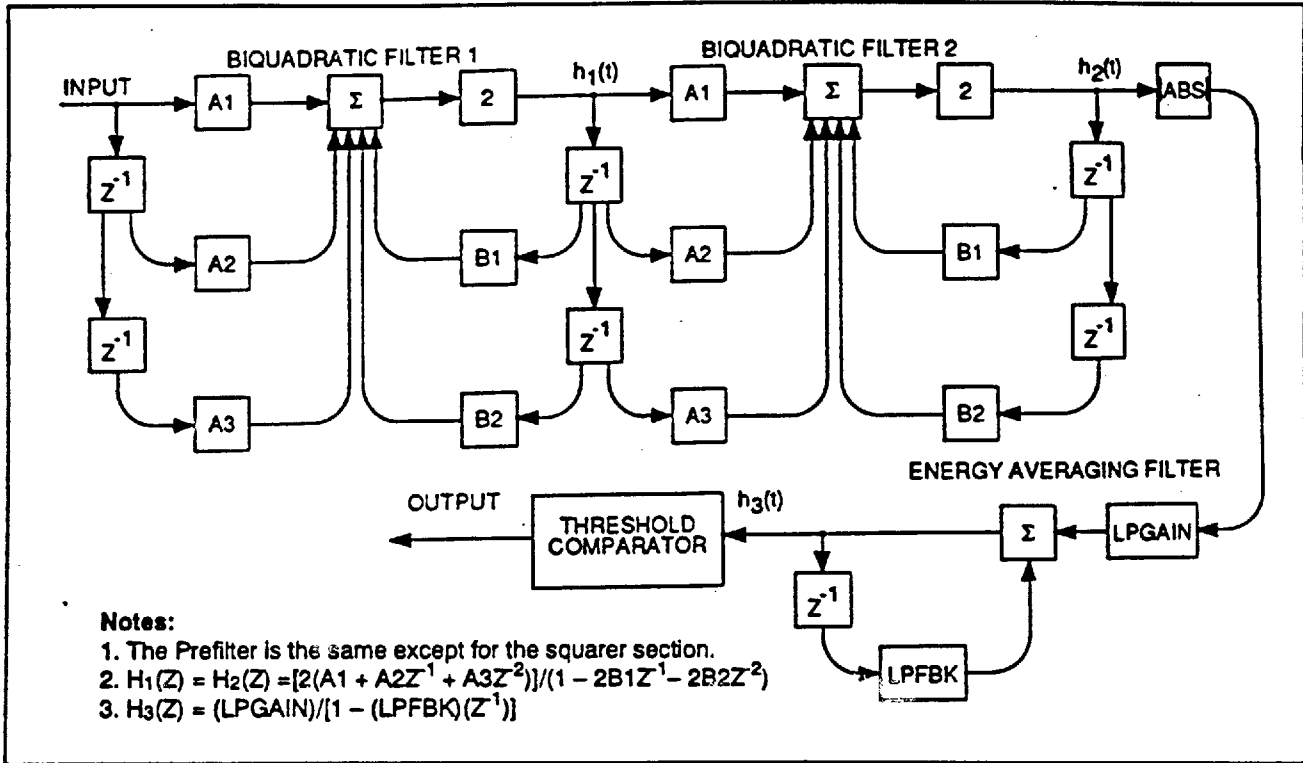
BIQUADRATIC FILTER 1

INPUT

A1

Σ

2

$h_1(t)$

BIQUADRATIC FILTER 2

A1

Σ

2

$h_2(t)$

ABS

$Z^{-1}$

A2

$Z^{-1}$

A3

B1

$Z^{-1}$

A2

$Z^{-1}$

B2

A3

B1

$Z^{-1}$

$Z^{-1}$

B2

ENERGY AVERAGING FILTER

OUTPUT

THRESHOLD COMPARATOR

$h_3(t)$

Σ

LPGAIN

$Z^{-1}$

LPFBK

Notes:
1. The Prefilter is the same except for the squarer section.
2. $H_1(Z) = H_2(Z) = [2(A1 + A2Z^{-1} + A3Z^{-2})]/(1 - 2B1Z^{-1} - 2B2Z^{-2})$
3. $H_3(Z) = (LPGAIN)/[1 - (LPFBK)(Z^{-1})]$